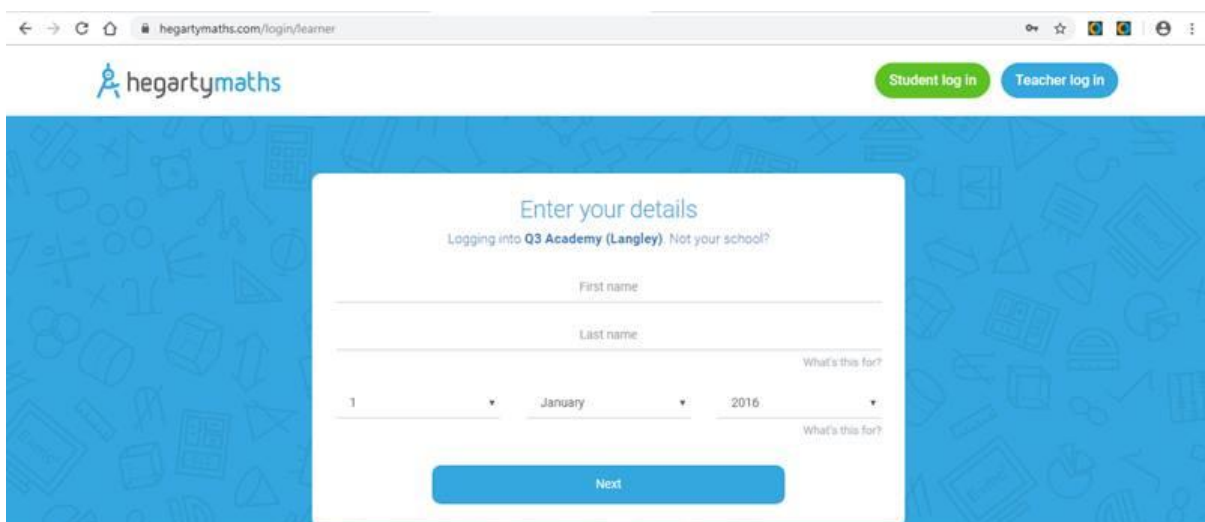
hegartymaths.com/login/learner

hegartymaths

Student log in

Teacher log in

Enter your details

Logging into Q3 Academy (Langley). Not your school?

First name

Last name

What's this for?

1

January

2016

What's this for?

Next